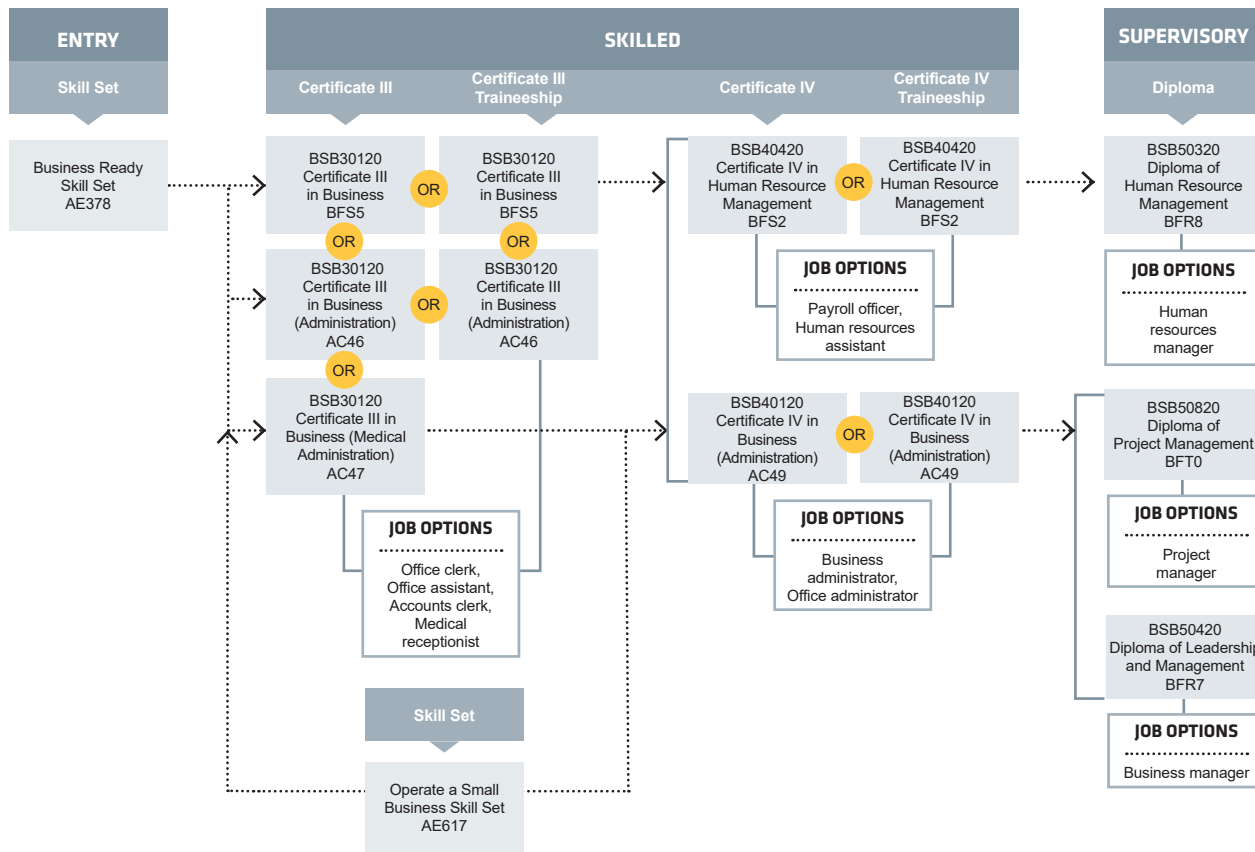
ENTRY

Skill Set

Business Ready Skill Set AE378

SKILLED

Certificate III

Certificate III Traineeship

BSB30120 Certificate III in Business BFS5

OR

BSB30120 Certificate III in Business BFS5

OR

OR

BSB30120 Certificate III in Business (Administration) AC46

OR

BSB30120 Certificate III in Business (Administration) AC46

OR

BSB30120 Certificate III in Business (Medical Administration) AC47

JOB OPTIONS

Office clerk, Office assistant, Accounts clerk, Medical receptionist

Skill Set

Operate a Small Business Skill Set AE617

Certificate IV

Certificate IV Traineeship

BSB40420 Certificate IV in Human Resource Management BFS2

OR

BSB40420 Certificate IV in Human Resource Management BFS2

JOB OPTIONS

Payroll officer, Human resources assistant

BSB40120 Certificate IV in Business (Administration) AC49

OR

BSB40120 Certificate IV in Business (Administration) AC49

JOB OPTIONS

Business administrator, Office administrator

SUPERVISORY

Diploma

BSB50320 Diploma of Human Resource Management BFR8

JOB OPTIONS

Human resources manager

BSB50820 Diploma of Project Management BFT0

JOB OPTIONS

Project manager

BSB50420 Diploma of Leadership and Management BFR7

JOB OPTIONS

Business manager